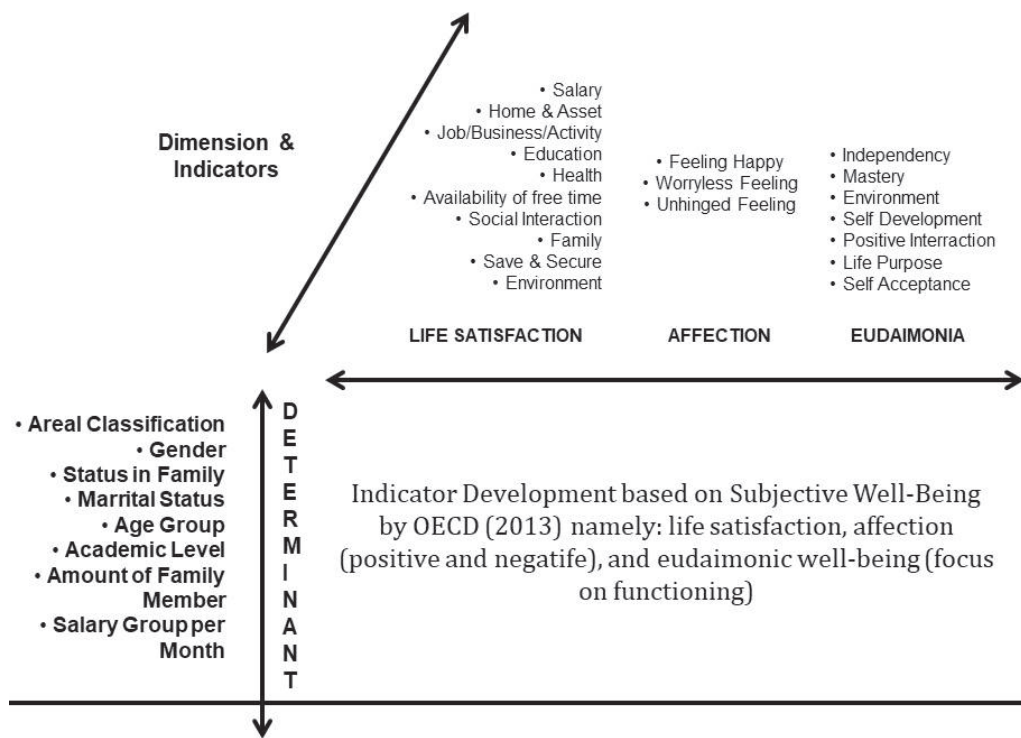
Dimension & Indicators

• Salary
• Home & Asset
• Job/Business/Activity
• Education
• Health
• Availability of free time
• Social Interaction
• Family
• Save & Secure
• Environment

LIFE SATISFACTION

• Feeling Happy
• Worryless Feeling
• Unhinged Feeling

AFFECTION

• Independency
• Mastery
• Environment
• Self Development
• Positive Interraction
• Life Purpose
• Self Acceptance

EUDAIMONIA

• Areal Classification
• Gender
• Status in Family
• Marrital Status
• Age Group
• Academic Level
• Amount of Family Member
• Salary Group per Month

DETERMINANT

Indicator Development based on Subjective Well-Being by OECD (2013) namely: life satisfaction, affection (positive and negatife), and eudaimonic well-being (focus on functioning)